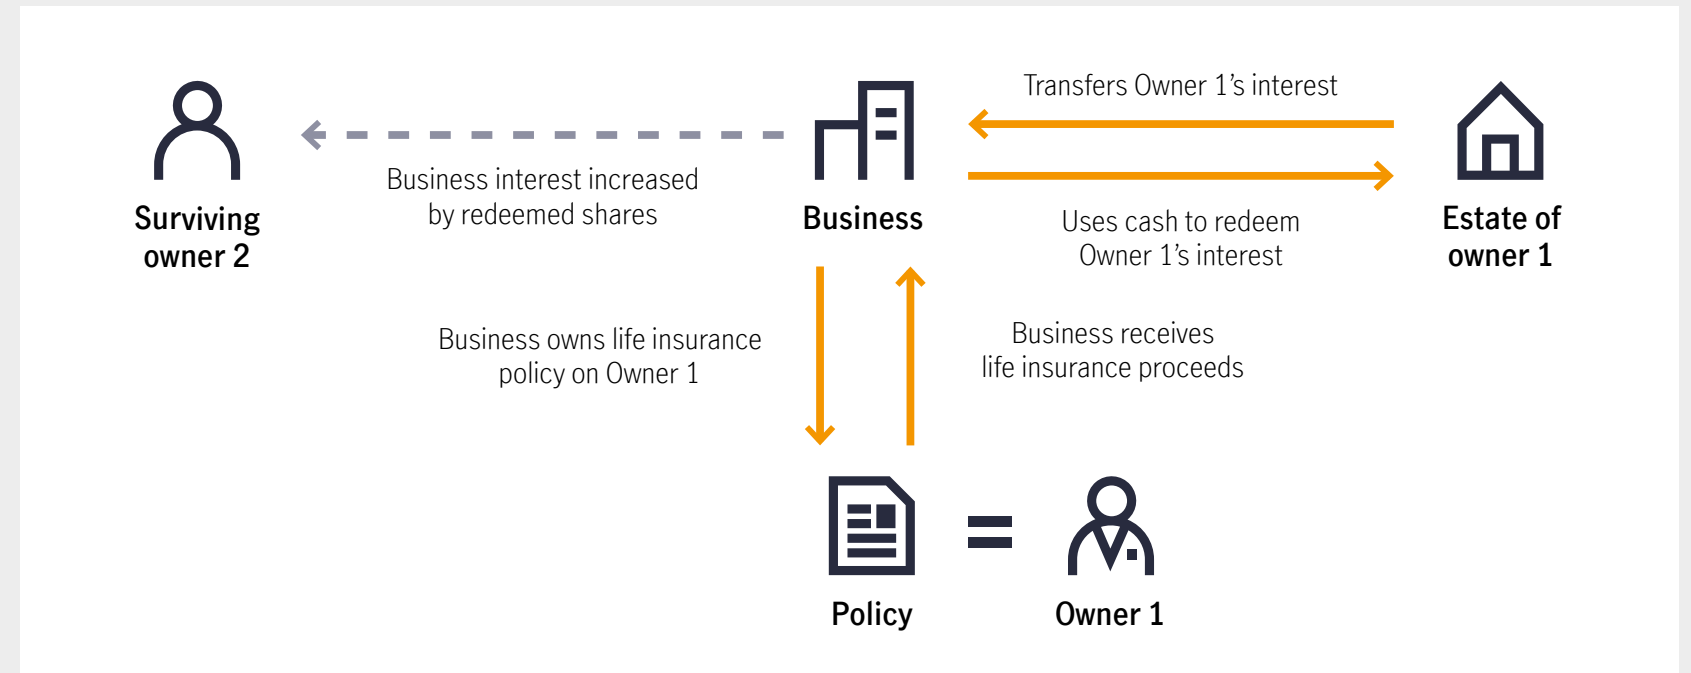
Surviving owner 2

Business interest increased by redeemed shares

Business

Transfers Owner 1's interest

Uses cash to redeem Owner 1's interest

Estate of owner 1

Business owns life insurance policy on Owner 1

Business receives life insurance proceeds

Policy

=

Owner 1